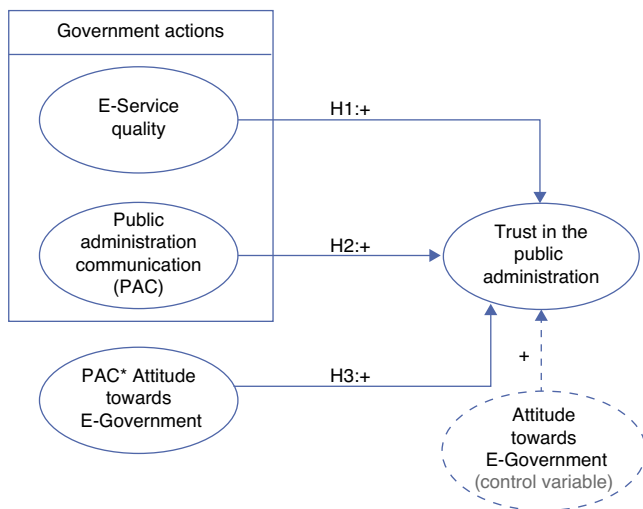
Government actions

E-Service quality

H1:+

Public administration communication (PAC)

H2:+

Trust in the public administration

PAC* Attitude towards E-Government

H3:+

+

Attitude towards E-Government (control variable)